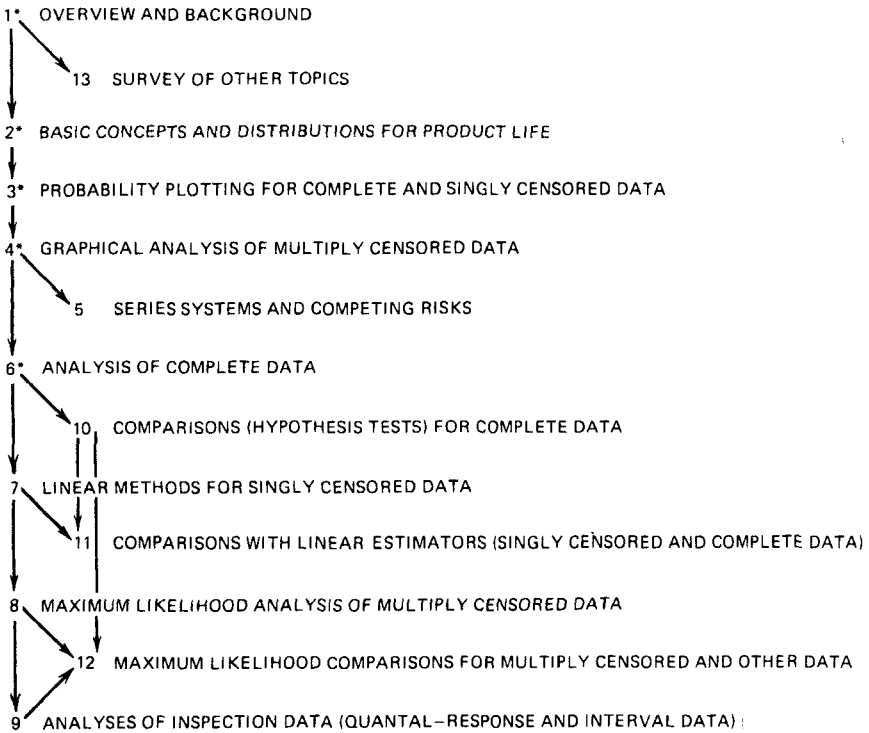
1* OVERVIEW AND BACKGROUND

13 SURVEY OF OTHER TOPICS

2* BASIC CONCEPTS AND DISTRIBUTIONS FOR PRODUCT LIFE

3* PROBABILITY PLOTTING FOR COMPLETE AND SINGLY CENSORED DATA

4* GRAPHICAL ANALYSIS OF MULTIPLY CENSORED DATA

5 SERIES SYSTEMS AND COMPETING RISKS

6* ANALYSIS OF COMPLETE DATA

10 COMPARISONS (HYPOTHESIS TESTS) FOR COMPLETE DATA

7 LINEAR METHODS FOR SINGLY CENSORED DATA

11 COMPARISONS WITH LINEAR ESTIMATORS (SINGLY CENSORED AND COMPLETE DATA)

8 MAXIMUM LIKELIHOOD ANALYSIS OF MULTIPLY CENSORED DATA

12 MAXIMUM LIKELIHOOD COMPARISONS FOR MULTIPLY CENSORED AND OTHER DATA

9 ANALYSES OF INSPECTION DATA (QUANTAL-RESPONSE AND INTERVAL DATA)